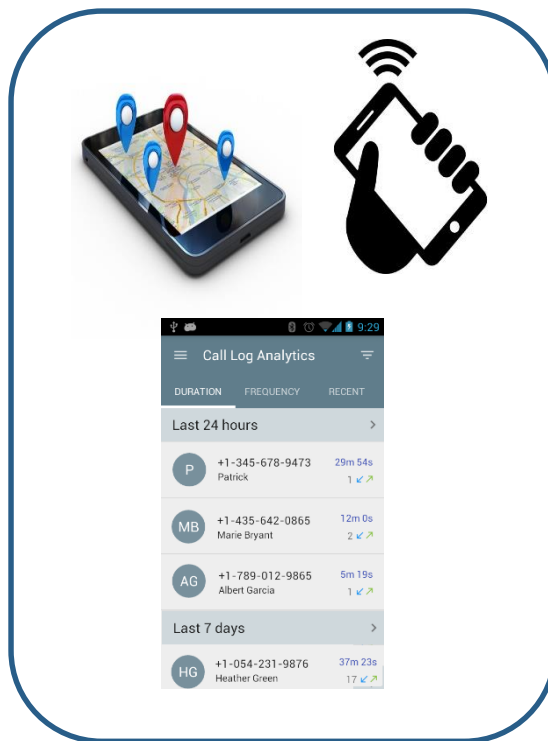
9:29

Call Log Analytics

DURATION FREQUENCY RECENT

Last 24 hours

P +1-345-678-9473 Patrick 29m 54s 1

MB +1-435-642-0865 Marie Bryant 12m 0s 2

AG +1-789-012-9865 Albert Garcia 5m 19s 1

Last 7 days

HG +1-054-231-9876 Heather Green 37m 23s 17